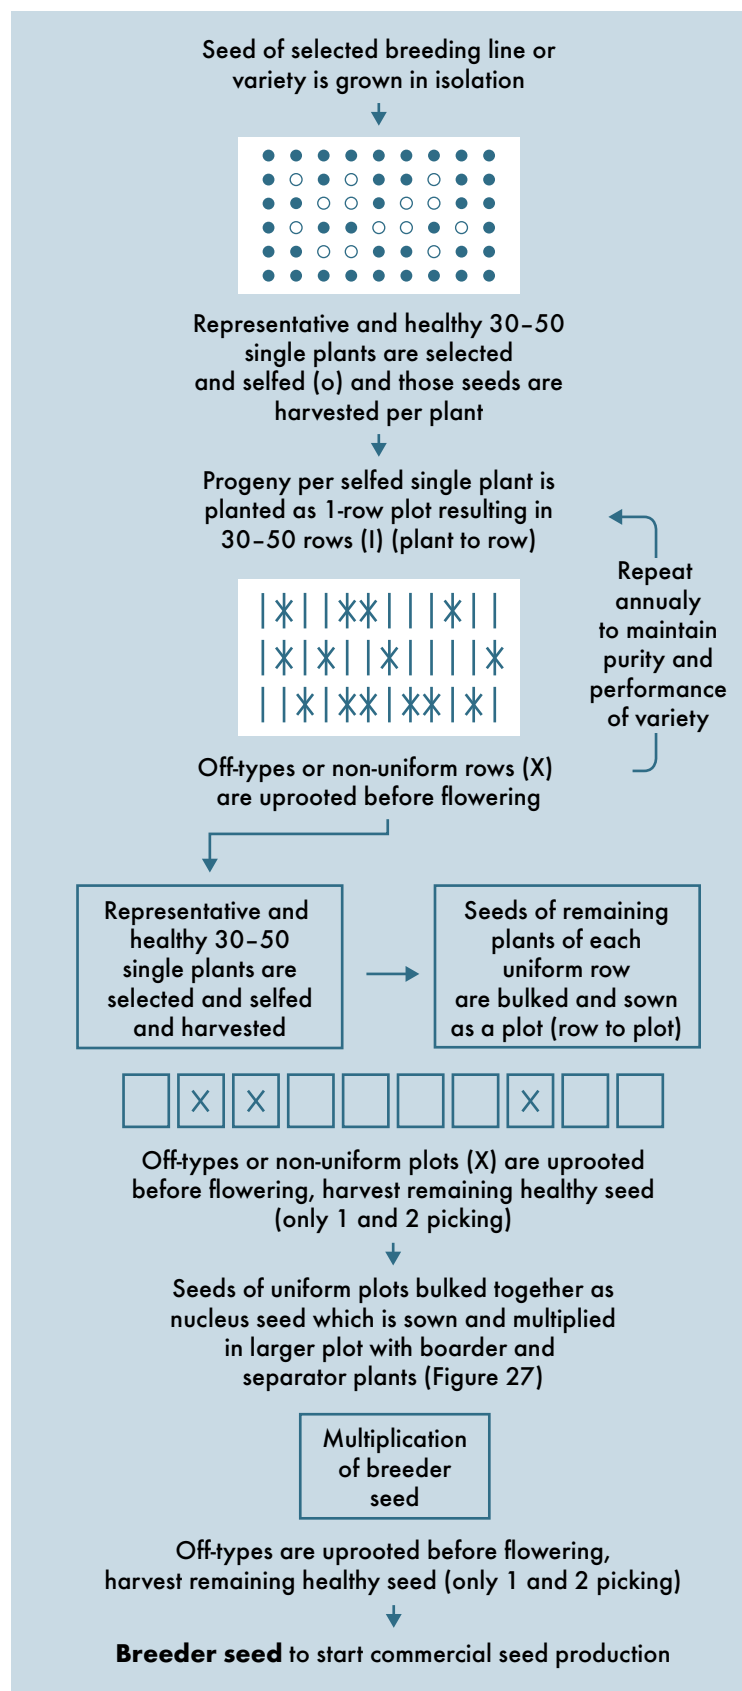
Seed of selected breeding line or variety is grown in isolation

Representative and healthy 30–50 single plants are selected and selfed (o) and those seeds are harvested per plant

Progeny per selfed single plant is planted as 1-row plot resulting in 30–50 rows (I) (plant to row)

Repeat annualy to maintain purity and performance of variety

Off-types or non-uniform rows (X) are uprooted before flowering

Representative and healthy 30–50 single plants are selected and selfed and harvested

Seeds of remaining plants of each uniform row are bulked and sown as a plot (row to plot)

X X X

Off-types or non-uniform plots (X) are uprooted before flowering, harvest remaining healthy seed (only 1 and 2 picking)

Seeds of uniform plots bulked together as nucleus seed which is sown and multiplied in larger plot with boarder and separator plants (Figure 27)

Multiplication of breeder seed

Off-types are uprooted before flowering, harvest remaining healthy seed (only 1 and 2 picking)

**Breeder seed** to start commercial seed production